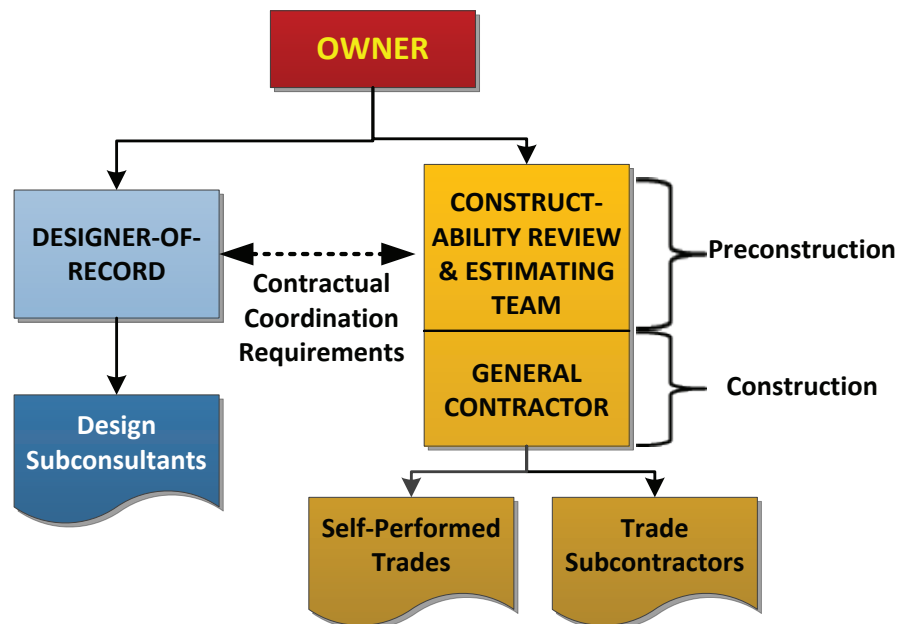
OWNER

DESIGNER-OF-RECORD

Contractual Coordination Requirements

CONSTRUCT-ABILITY REVIEW & ESTIMATING TEAM

Preconstruction

GENERAL CONTRACTOR

Construction

Design Subconsultants

Self-Performed Trades

Trade Subcontractors